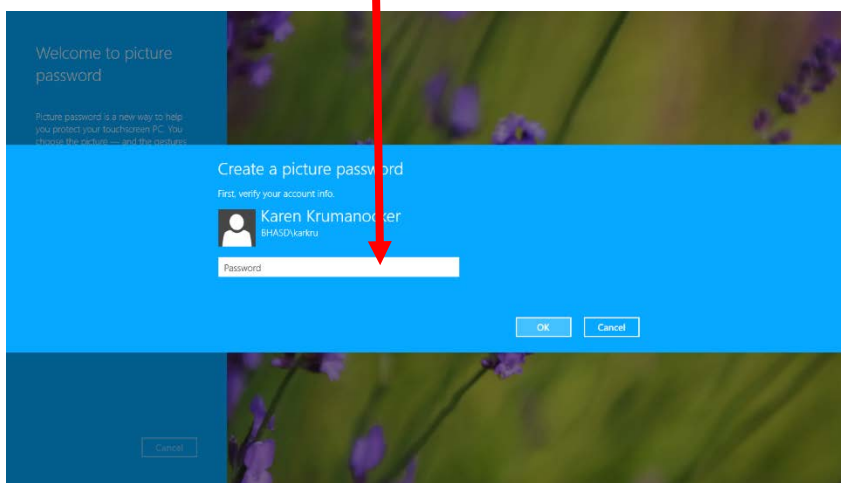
Welcome to picture password

Picture password is a new way to help you protect your touchscreen PC. You choose the picture — and the gestures

Create a picture password

First, verify your account info.

Karen Krumanocker
BHASD\karkru

Password

OK Cancel

Cancel